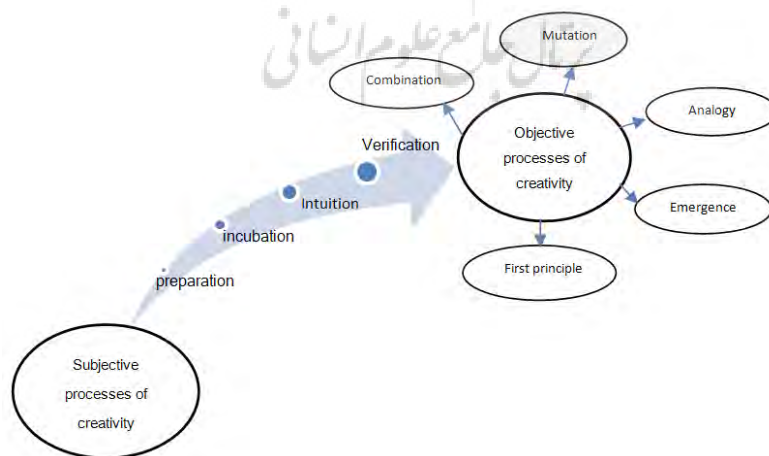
پرتال جامع علوم انسانی

Mutation

Combination

Analogy

Objective processes of creativity

Verification

Intuition

Emergence

incubation

First principle

preparation

Subjective processes of creativity